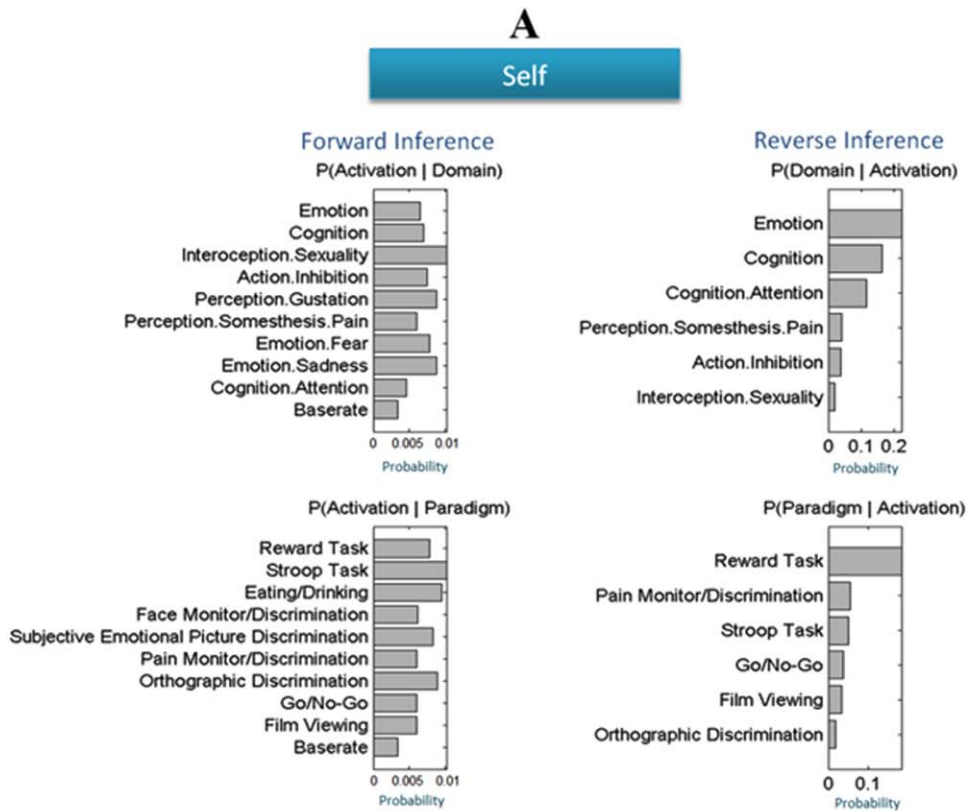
A

Self

Forward Inference
P(Activation | Domain)

Emotion
Cognition
Interoception.Sexuality
Action.Inhibition
Perception.Gustation
Perception.Somesthesis.Pain
Emotion.Fear
Emotion.Sadness
Cognition.Attention
Baserate

0 0.005 0.01
Probability

Reverse Inference
P(Domain | Activation)

Emotion
Cognition
Cognition.Attention
Perception.Somesthesis.Pain
Action.Inhibition
Interoception.Sexuality

0 0.1 0.2
Probability

P(Activation | Paradigm)

Reward Task
Stroop Task
Eating/Drinking
Face Monitor/Discrimination
Subjective Emotional Picture Discrimination
Pain Monitor/Discrimination
Orthographic Discrimination
Go/No-Go
Film Viewing
Baserate

0 0.005 0.01
Probability

P(Paradigm | Activation)

Reward Task
Pain Monitor/Discrimination
Stroop Task
Go/No-Go
Film Viewing
Orthographic Discrimination

0 0.1
Probability